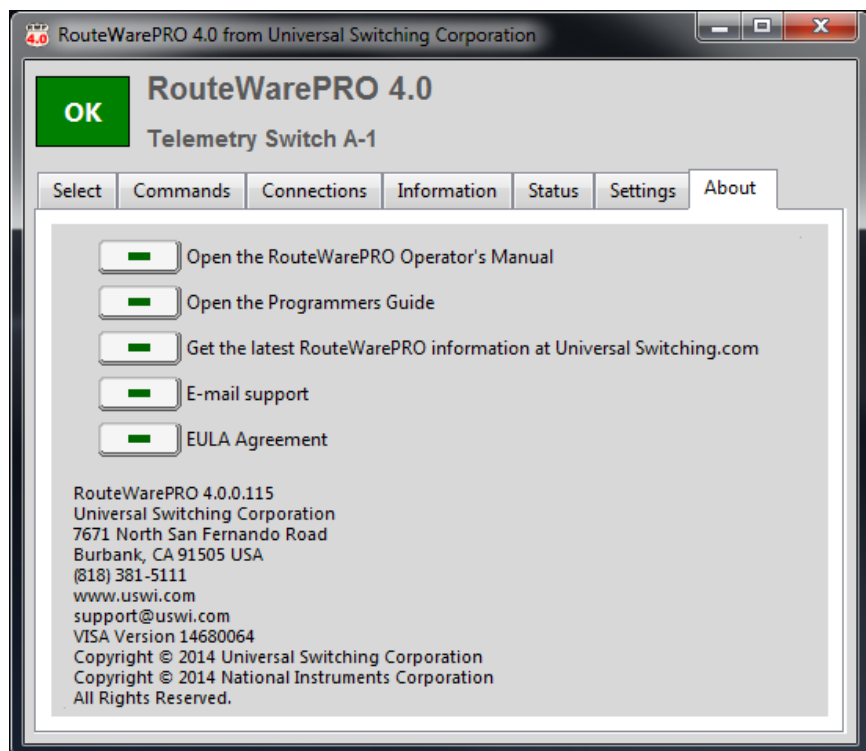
4.0 RouteWarePRO 4.0 from Universal Switching Corporation

OK

RouteWarePRO 4.0

Telemetry Switch A-1

Select | Commands | Connections | Information | Status | Settings | About

Open the RouteWarePRO Operator's Manual

Open the Programmers Guide

Get the latest RouteWarePRO information at Universal Switching.com

E-mail support

EULA Agreement

RouteWarePRO 4.0.0.115
Universal Switching Corporation
7671 North San Fernando Road
Burbank, CA 91505 USA
(818) 381-5111
www.uswi.com
support@uswi.com
VISA Version 14680064
Copyright © 2014 Universal Switching Corporation
Copyright © 2014 National Instruments Corporation
All Rights Reserved.